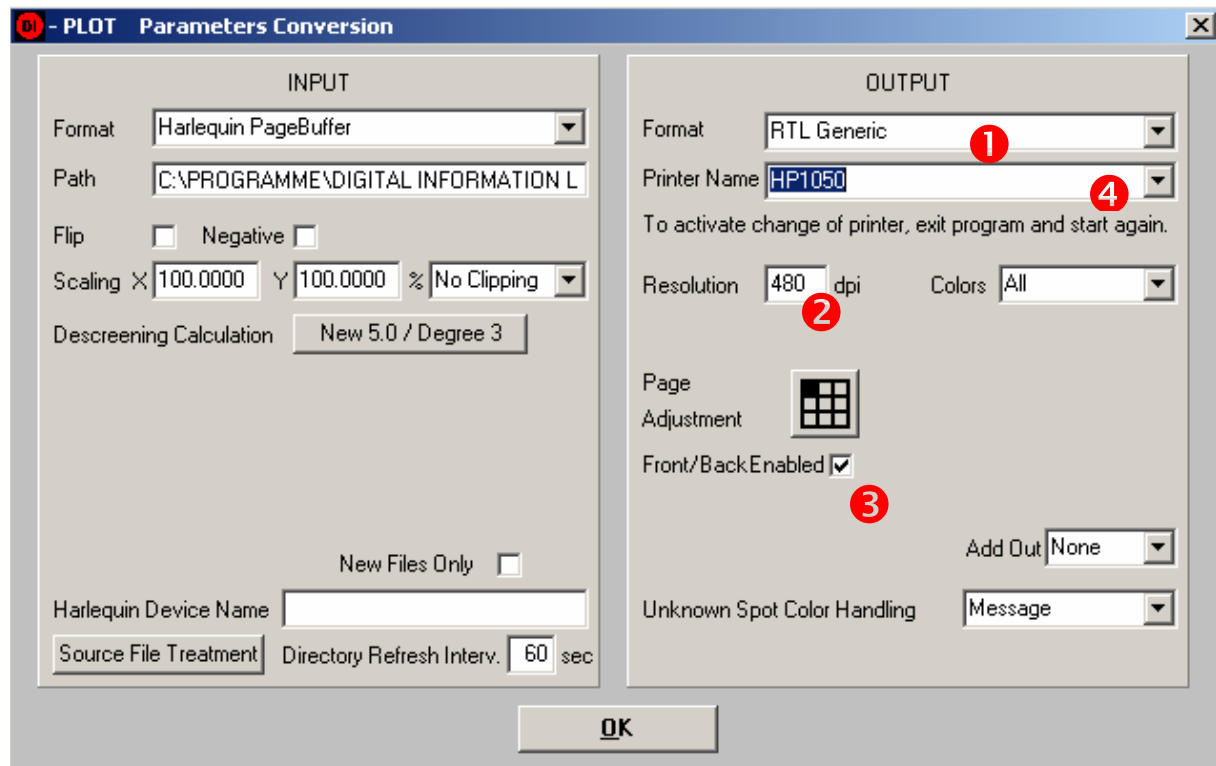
DI - PLOT Parameters Conversion

INPUT

Format Harlequin PageBuffer

Path C:\PROGRAMME\DIGITAL INFORMATION L

Flip Negative

Scaling X 100.0000 Y 100.0000 % No Clipping

Descreening Calculation New 5.0 / Degree 3

New Files Only

Harlequin Device Name

Source File Treatment Directory Refresh Interv. 60 sec

OUTPUT

Format RTL Generic 1

Printer Name HP1050 4

To activate change of printer, exit program and start again.

Resolution 480 dpi Colors All

2

Page Adjustment

Front/Back Enabled

3

Add Out None

Unknown Spot Color Handling Message

OK